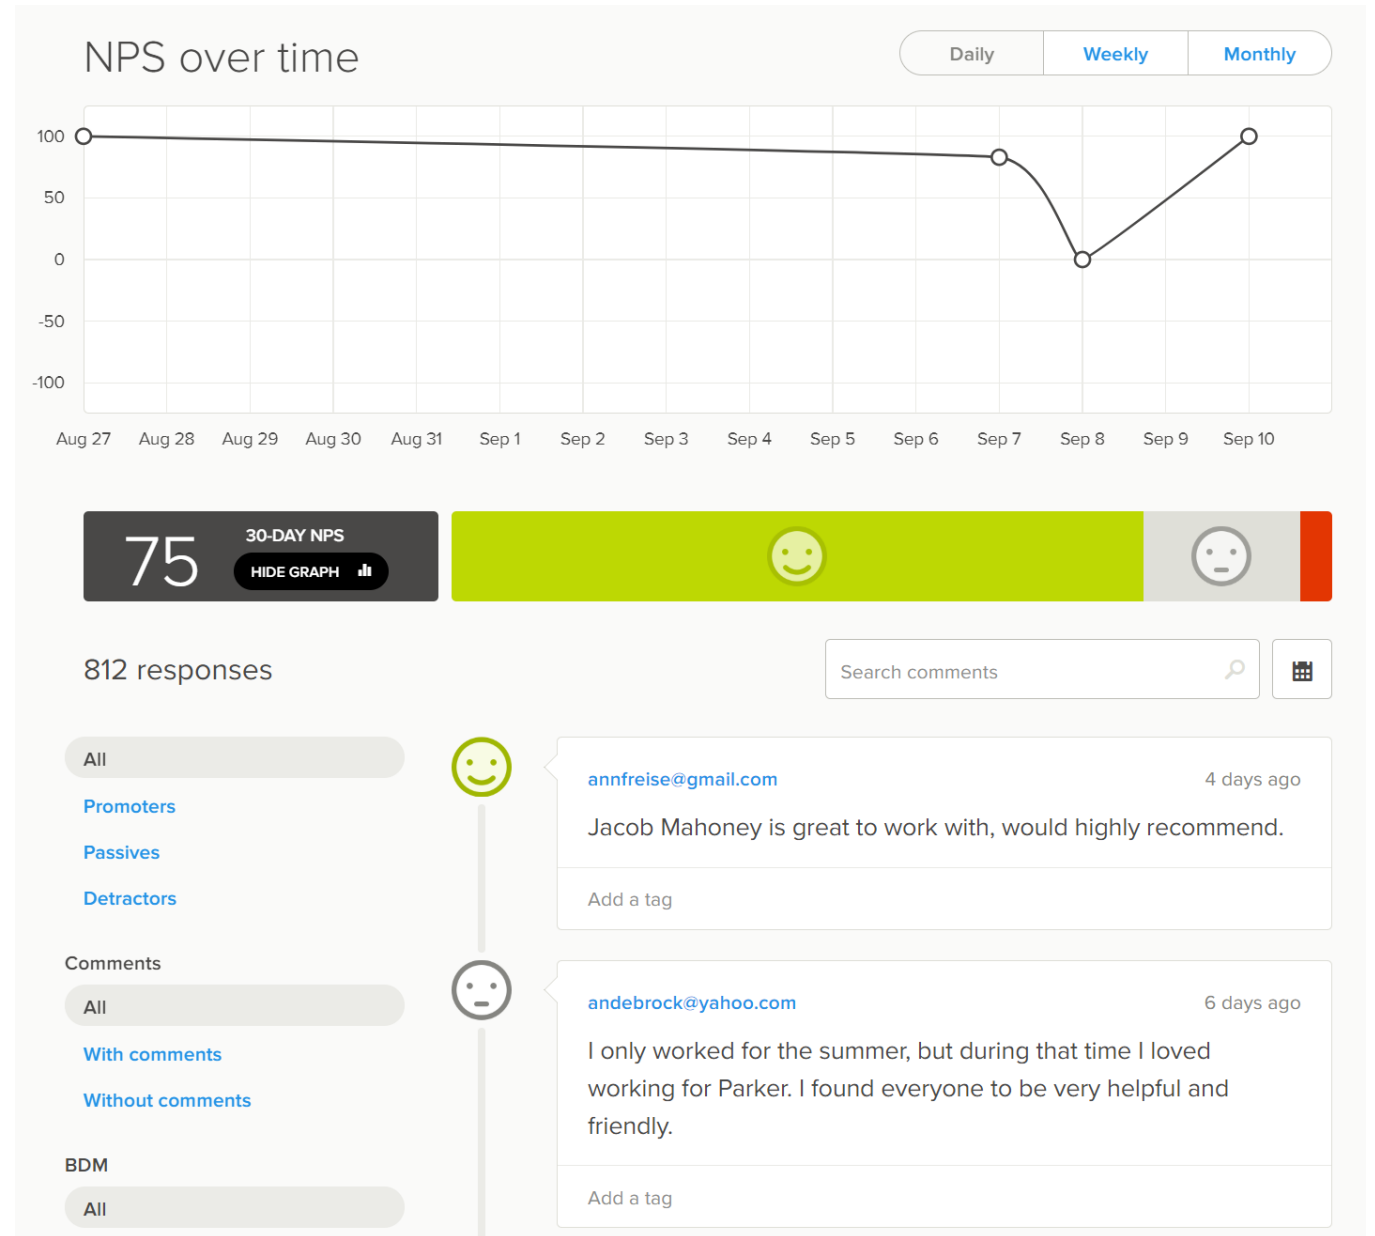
NPS over time

Daily Weekly Monthly

100
50
0
-50
-100

Aug 27 Aug 28 Aug 29 Aug 30 Aug 31 Sep 1 Sep 2 Sep 3 Sep 4 Sep 5 Sep 6 Sep 7 Sep 8 Sep 9 Sep 10

75 30-DAY NPS HIDE GRAPH

812 responses

Search comments

All
Promoters
Passives
Detractors

Comments
All
With comments
Without comments

BDM
All

annfreise@gmail.com 4 days ago
Jacob Mahoney is great to work with, would highly recommend.
Add a tag

andebrock@yahoo.com 6 days ago
I only worked for the summer, but during that time I loved working for Parker. I found everyone to be very helpful and friendly.
Add a tag